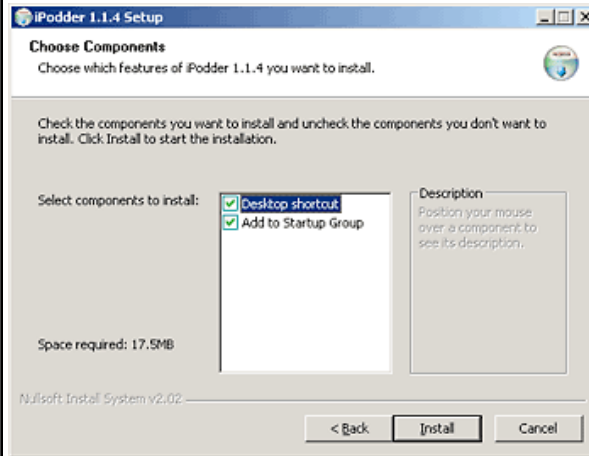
iPodder 1.1.4 Setup

Choose Components
Choose which features of iPodder 1.1.4 you want to install.

Check the components you want to install and uncheck the components you don't want to install. Click Install to start the installation.

Select components to install:
Desktop shortcut
Add to Startup Group

Description
Position your mouse over a component to see its description.

Space required: 17.5MB

Nullsoft Install System v2.02

< Back
Install
Cancel